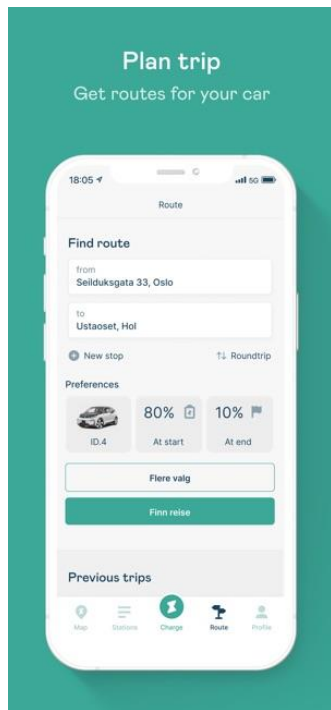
Plan trip
Get routes for your car

18:05
5G

Route

Find route

from
Seilduksgata 33, Oslo

to
Ustaoset, Hol

New stop
Roundtrip

Preferences

ID.4

80%
At start

10%
At end

Flere valg

Finn reise

Previous trips

Map
Stations
Charge
Route
Profile